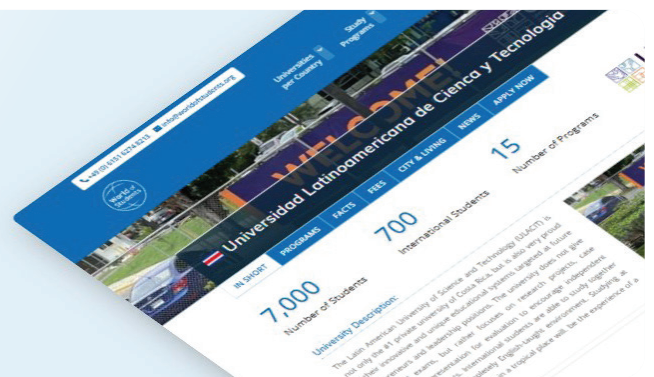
+49 (0) 6151 6274 6213 info@worldofstudents.org

World of Students

Universities per Country

Study Programs

WELCOME

Universidad Latinoamericana de Ciencia y Tecnologia

IN SHORT PROGRAMS FACTS FEES CITY & LIVING NEWS APPLY NOW

7,000 Number of Students

700 International Students

15 Number of Programs

University Description:

The Latin American University of Science and Technology (ULACIT) is not only the #1 private university of Costa Rica, but is also very proud of their innovative and unique educational systems targeted at future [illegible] and leadership positions. The university does not give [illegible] exams, but rather focuses on research projects, case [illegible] presentations for evaluation to encourage independent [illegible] International students are able to study together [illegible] English-taught environment. Studying at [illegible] a tropical place will be the experience of a